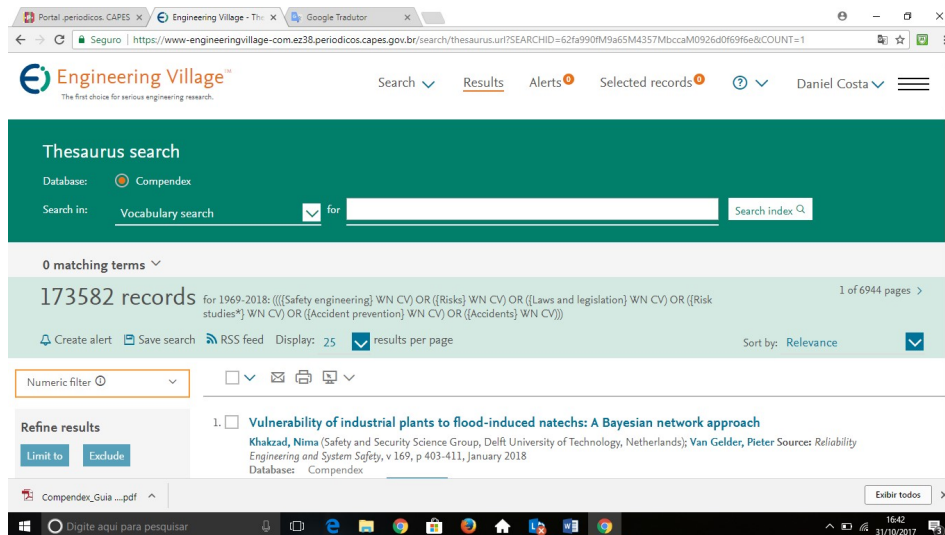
Portal .periodicos. CAPES ×
Engineering Village - The ×
Google Tradutor ×

Seguro | https://www-engineeringvillage-com.ez38.periodicos.capes.gov.br/search/thesaurus.url?SEARCHID=62fa990fM9a65M4357MbccaM0926d0f69f6e&COUNT=1

Engineering Village™
The first choice for serious engineering research.

Search Results Alerts 0 Selected records 0 Daniel Costa

Thesaurus search

Database: Compendex

Search in: Vocabulary search for Search index

0 matching terms

173582 records for 1969-2018: ((({Safety engineering} WN CV) OR ({Risks} WN CV) OR ({Laws and legislation} WN CV) OR ({Risk studies*} WN CV) OR ({Accident prevention} WN CV) OR ({Accidents} WN CV))

1 of 6944 pages

Create alert Save search RSS feed Display: 25 results per page

Sort by: Relevance

Numeric filter

Refine results

Limit to Exclude

1. Vulnerability of industrial plants to flood-induced natechs: A Bayesian network approach
Khakzad, Nima (Safety and Security Science Group, Delft University of Technology, Netherlands); Van Gelder, Pieter Source: Reliability Engineering and System Safety, v 169, p 403-411, January 2018
Database: Compendex

Compendex_Guia ....pdf

Exibir todos

Digite aqui para pesquisar

16:42
31/10/2017